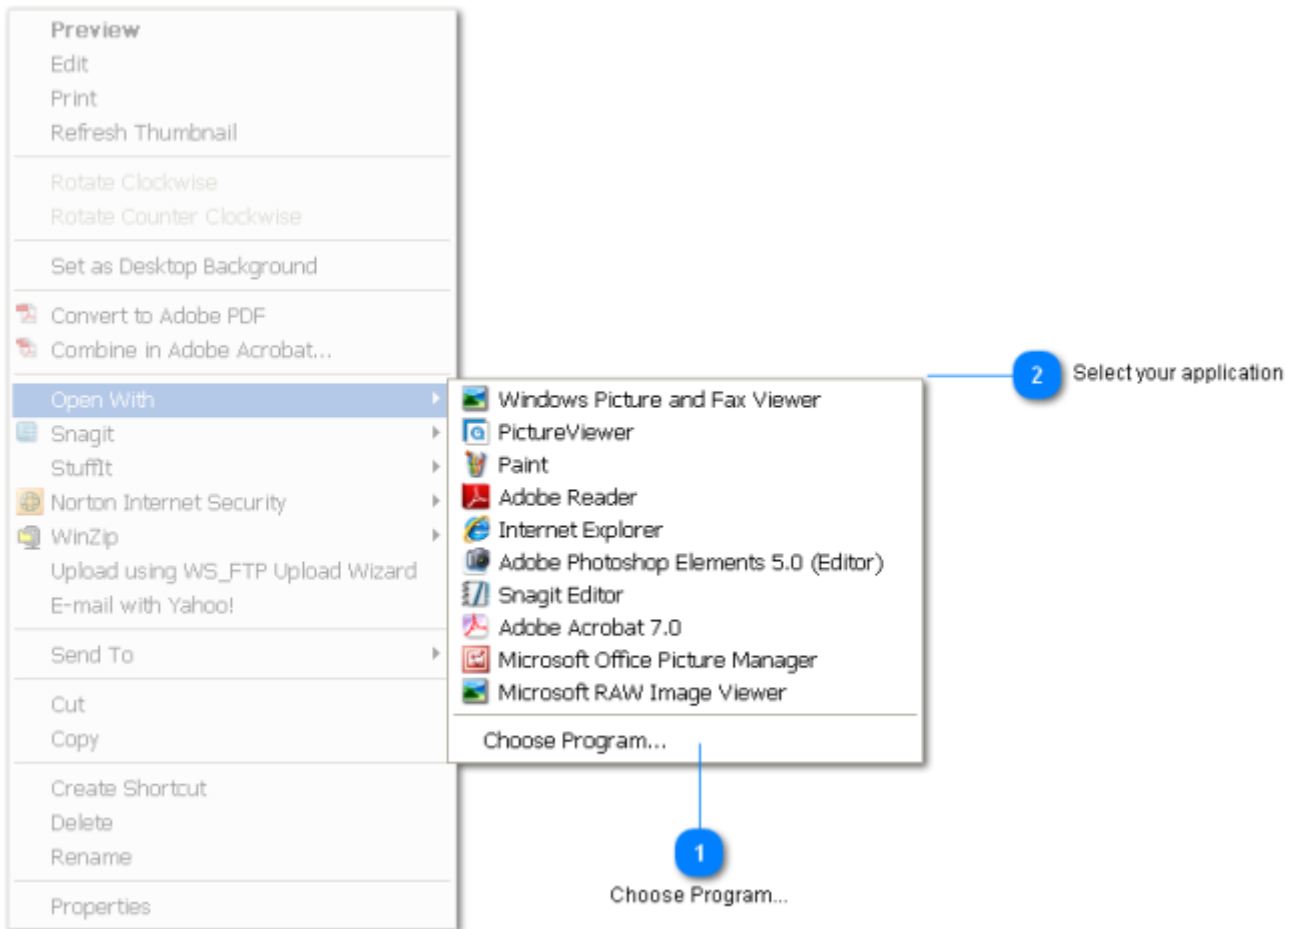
Preview
Edit
Print
Refresh Thumbnail

Rotate Clockwise
Rotate Counter Clockwise

Set as Desktop Background

Convert to Adobe PDF
Combine in Adobe Acrobat...

Open With
Snagit
StuffIt
Norton Internet Security
WinZip
Upload using WS_FTP Upload Wizard
E-mail with Yahoo!

Send To

Cut
Copy

Create Shortcut
Delete
Rename

Properties

Windows Picture and Fax Viewer
PictureViewer
Paint
Adobe Reader
Internet Explorer
Adobe Photoshop Elements 5.0 (Editor)
Snagit Editor
Adobe Acrobat 7.0
Microsoft Office Picture Manager
Microsoft RAW Image Viewer

Choose Program...

2 Select your application

1 Choose Program...